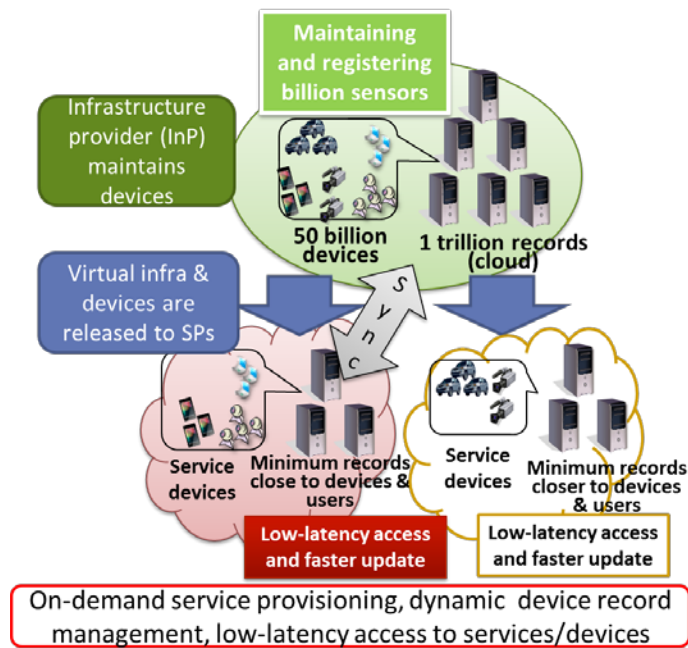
Maintaining and registering billion sensors

Infrastructure provider (InP) maintains devices

50 billion devices

1 trillion records (cloud)

Virtual infra & devices are released to SPs

Sync

Service devices

Minimum records close to devices & users

Service devices

Minimum records closer to devices & users

Low-latency access and faster update

Low-latency access and faster update

On-demand service provisioning, dynamic device record management, low-latency access to services/devices